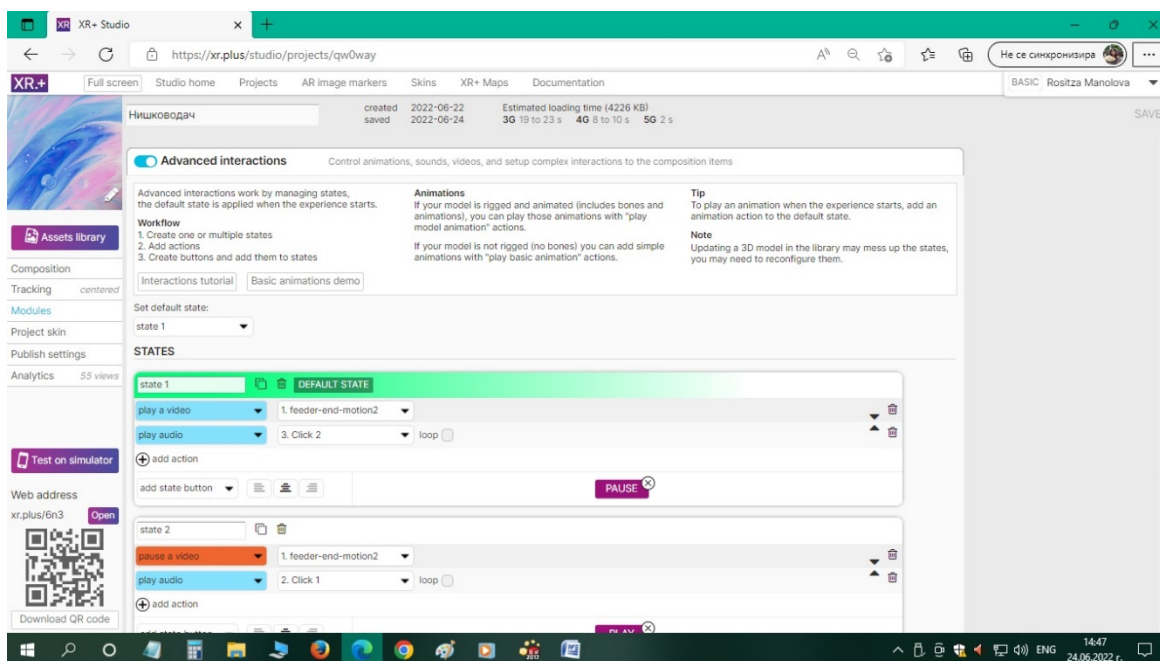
XR+ Studio

https://xr.plus/studio/projects/qw0way

Не се синхронизира

XR+ Full screen Studio home Projects AR image markers Skins XR+ Maps Documentation

BASIC Rositza Manolova

SAVE

Нишководач

created 2022-06-22
saved 2022-06-24

Estimated loading time (4226 KB)
3G 19 to 23 s 4G 8 to 10 s 5G 2 s

Advanced interactions

Control animations, sounds, videos, and setup complex interactions to the composition items

Advanced interactions work by managing states, the default state is applied when the experience starts.

Workflow
1. Create one or multiple states
2. Add actions
3. Create buttons and add them to states

Interactions tutorial Basic animations demo

Animations
If your model is rigged and animated (includes bones and animations), you can play those animations with "play model animation" actions.

If your model is not rigged (no bones) you can add simple animations with "play basic animation" actions.

Tip
To play an animation when the experience starts, add an animation action to the default state.

Note
Updating a 3D model in the library may mess up the states, you may need to reconfigure them.

Assets library

Composition
Tracking centered
Modules
Project skin
Publish settings
Analytics 55 views

Set default state:
state 1

STATES

state 1 DEFAULT STATE
play a video 1. feeder-end-motion2
play audio 3. Click 2 loop
add action
add state button
PAUSE

Test on simulator

Web address
xr.plus/6n3 Open

Download QR code

state 2
pause a video 1. feeder-end-motion2
play audio 2. Click 1 loop
add action
add state button
PLAY

ENG 14:47 24.06.2022 г.